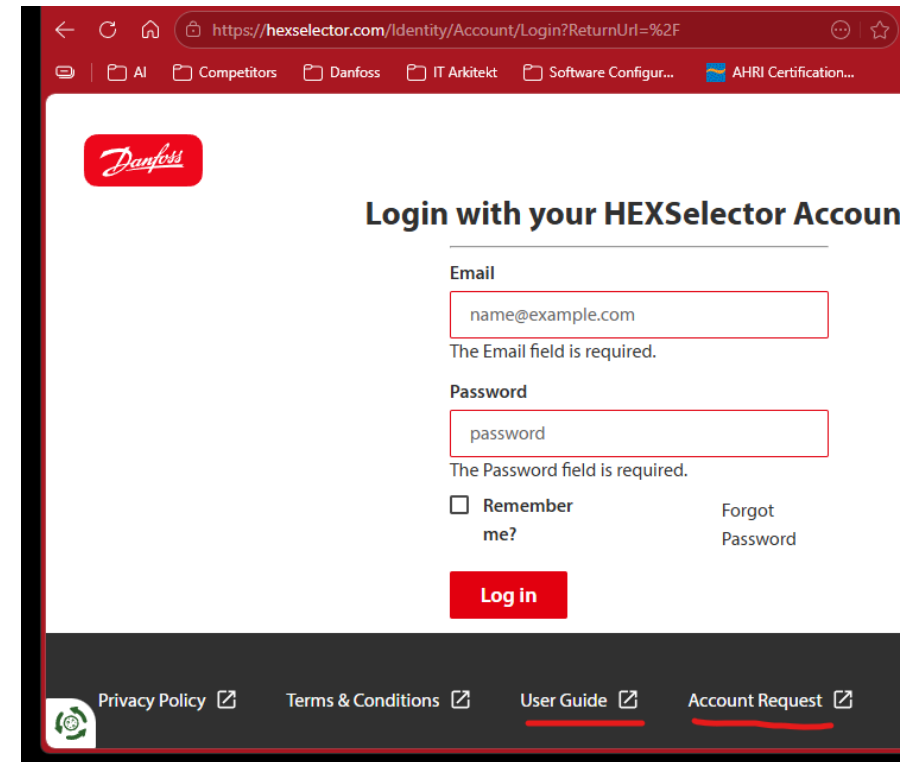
https://hexselector.com/Identity/Account/Login?ReturnUrl=%2F

AI Competitors Danfoss IT Arkitekt Software Configur... AHRI Certification...

Danfoss

Login with your HEXSelector Accoun

Email

name@example.com

The Email field is required.

Password

password

The Password field is required.

Remember me?

Forgot Password

Log in

Privacy Policy Terms & Conditions User Guide Account Request